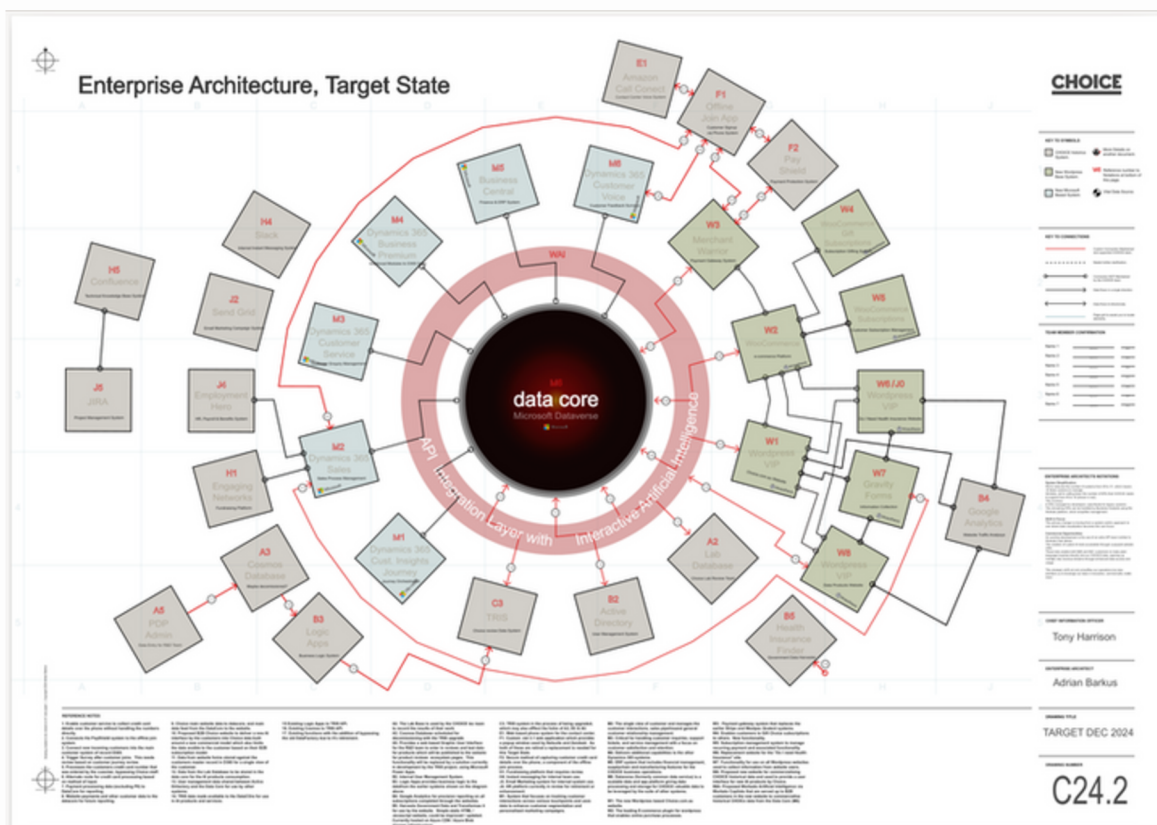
Enterprise Architecture, Target State

CHOICE

E1
Amazon
Call Connect

F1
Offline
Joan App

F2
Pay
Shield

M5
Business
Central

M6
Dynamics 365
Customer
Voice

W3
Merchant
Warrior

W4
WooCommerce
Gift
Subscriptions

H4
Slack

M4
Dynamics 365
Business
Premium

H5
Confluence

J2
Send Grid

W4

W5
WooCommerce
Subscriptions

M3
Dynamics 365
Customer
Service

W2
WooCommerce

J5
JIRA

J4
Employment
Hero

M
data core
Microsoft Dataverse

W6 / J0
Wordpress
VIP

M2
Dynamics 365
Sales

API Integration Layer with Interactive Artificial Intelligence

W1
Wordpress
VIP

H1
Engaging
Networks

W7
Gravity
Forms

B4
Google
Analytics

A3
Cosmos
Database

M1
Dynamics 365
Cust. Insights
Journey

A2
Lab
Database

W8
Wordpress
VIP

A5
PDP
Admin

B3
Logic
Apps

C3
TRS

B2
Active
Directory

B5
Health
Insurance
Finder

CHIEF INFORMATION OFFICER
Tony Harrison

ENTERPRISE ARCHITECT
Adrian Barkus

TARGET DEC 2024

C24.2

REFERENCE NOTES
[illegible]